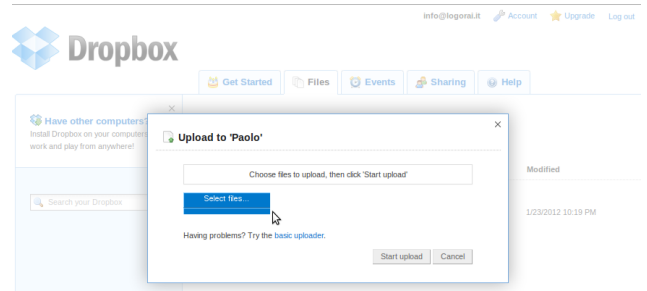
info@logorai.it Account Upgrade Log out

Dropbox

Get Started Files Events Sharing Help

Have other computers?
Install Dropbox on your computers work and play from anywhere!

Search your Dropbox

Upload to 'Paolo'

Choose files to upload, then click 'Start upload'

Select files...

Having problems? Try the basic uploader.

Start upload Cancel

Modified

1/23/2012 10:19 PM